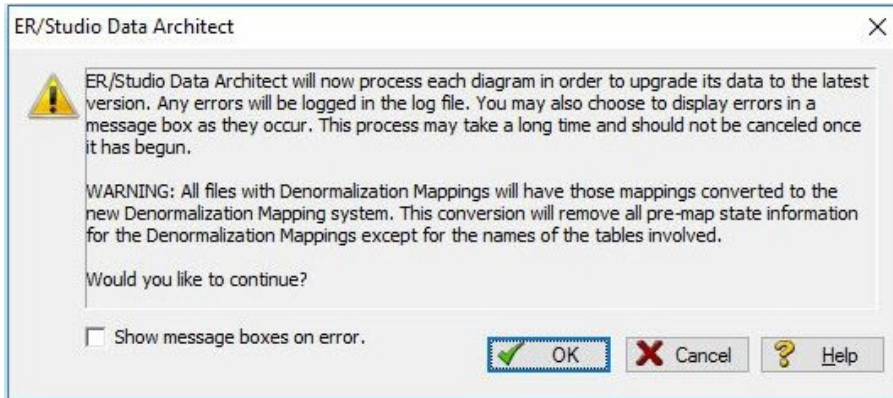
ER/Studio Data Architect

ER/Studio Data Architect will now process each diagram in order to upgrade its data to the latest version. Any errors will be logged in the log file. You may also choose to display errors in a message box as they occur. This process may take a long time and should not be canceled once it has begun.

WARNING: All files with Denormalization Mappings will have those mappings converted to the new Denormalization Mapping system. This conversion will remove all pre-map state information for the Denormalization Mappings except for the names of the tables involved.

Would you like to continue?

Show message boxes on error.

OK

Cancel

Help